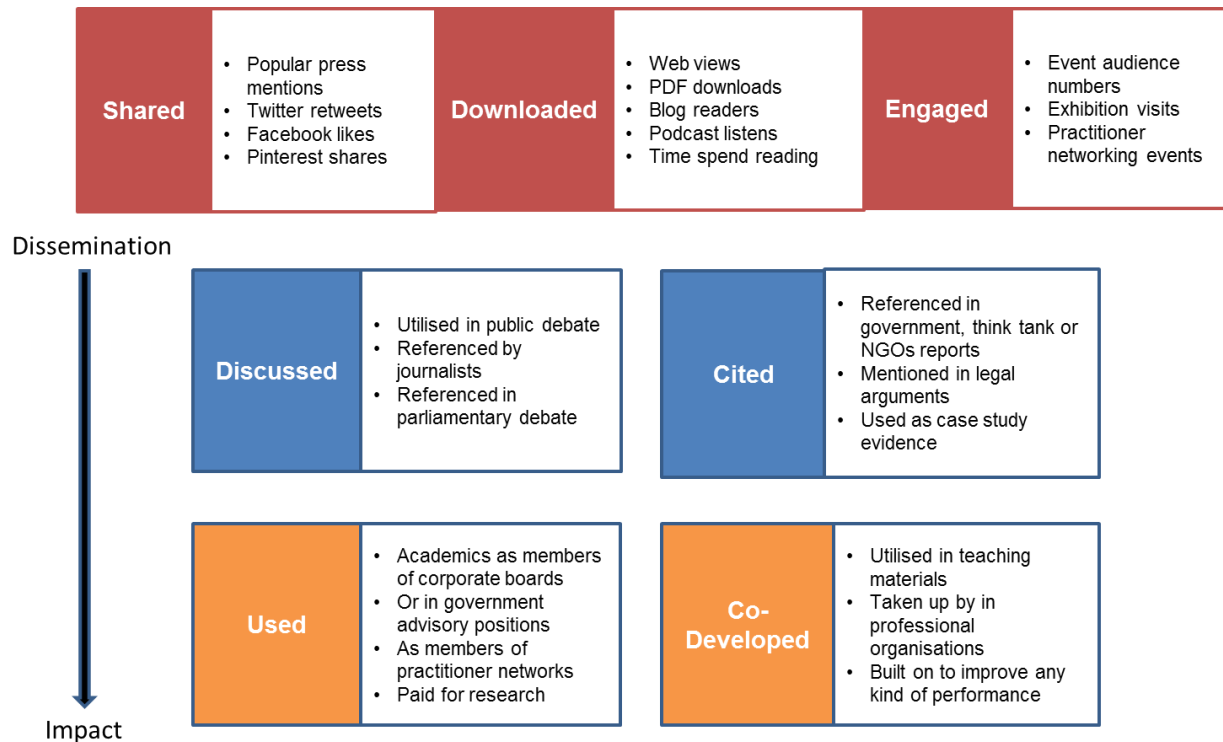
Shared

- Popular press mentions
- Twitter retweets
- Facebook likes
- Pinterest shares

Downloaded

- Web views
- PDF downloads
- Blog readers
- Podcast listens
- Time spend reading

Engaged

- Event audience numbers
- Exhibition visits
- Practitioner networking events

Dissemination

Discussed

- Utilised in public debate
- Referenced by journalists
- Referenced in parliamentary debate

Cited

- Referenced in government, think tank or NGOs reports
- Mentioned in legal arguments
- Used as case study evidence

Used

- Academics as members of corporate boards
- Or in government advisory positions
- As members of practitioner networks
- Paid for research

Co-Developed

- Utilised in teaching materials
- Taken up by in professional organisations
- Built on to improve any kind of performance

Impact